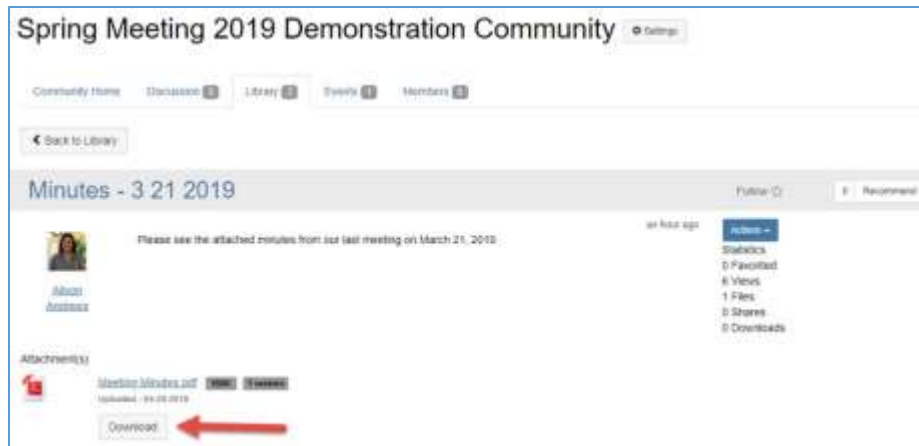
Spring Meeting 2019 Demonstration Community ⚙ Settings

Community Home Discussion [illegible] Library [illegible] Events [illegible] Members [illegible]

< Back to Library

Minutes - 3 21 2019

Follow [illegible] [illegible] Recommend

Please see the attached minutes from our last meeting on March 21, 2019

an hour ago

Actions

Statistics
0 Favorited
6 Views
1 Files
0 Shares
0 Downloads

Alison Andrews

Attachment(s)

Meeting Minutes.pdf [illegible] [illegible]
Uploaded - 04-28-2019

Download